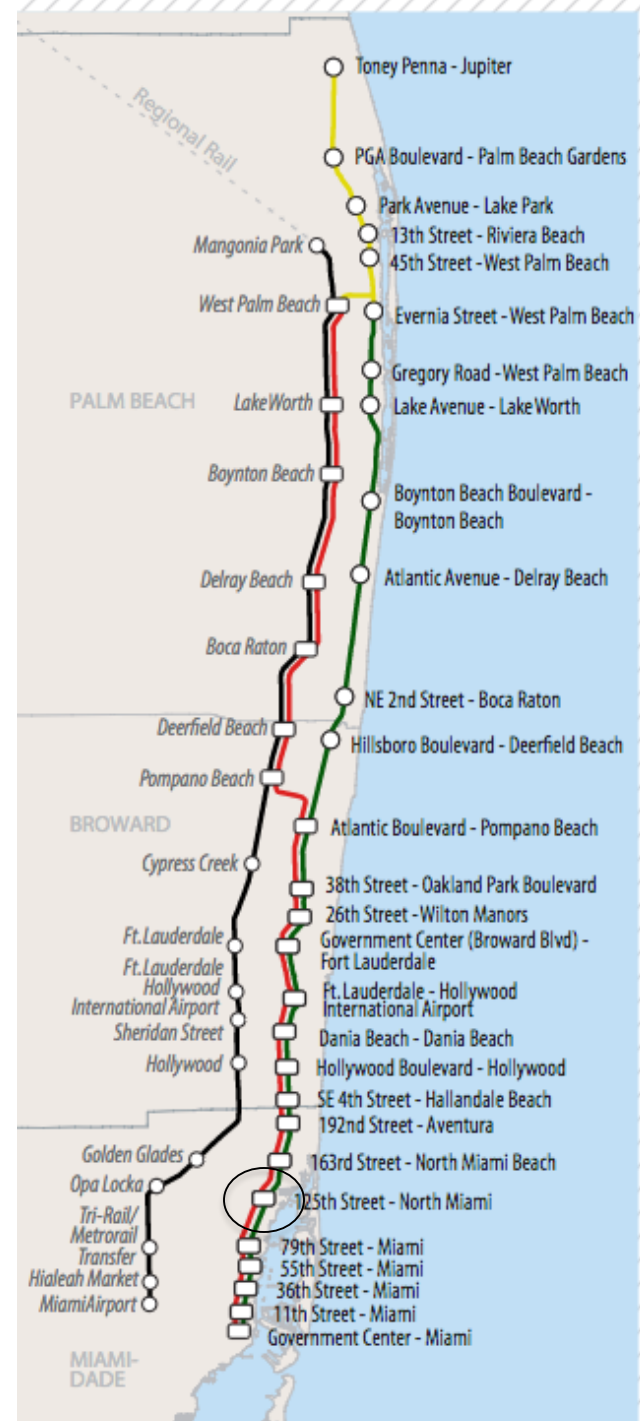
Regional Rail

Toney Penna - Jupiter
PGA Boulevard - Palm Beach Gardens
Park Avenue - Lake Park
13th Street - Riviera Beach
45th Street - West Palm Beach
Mangonia Park
West Palm Beach
Evernia Street - West Palm Beach
Gregory Road - West Palm Beach
PALM BEACH
LakeWorth
Lake Avenue - Lake Worth
Boynton Beach
Boynton Beach Boulevard - Boynton Beach
Delray Beach
Atlantic Avenue - Delray Beach
Boca Raton
NE 2nd Street - Boca Raton
Deerfield Beach
Hillsboro Boulevard - Deerfield Beach
Pompano Beach
BROWARD
Atlantic Boulevard - Pompano Beach
Cypress Creek
38th Street - Oakland Park Boulevard
26th Street - Wilton Manors
Ft.Lauderdale
Government Center (Broward Blvd) - Fort Lauderdale
Ft.Lauderdale Hollywood International Airport
Ft.Lauderdale - Hollywood International Airport
Sheridan Street
Dania Beach - Dania Beach
Hollywood
Hollywood Boulevard - Hollywood
SE 4th Street - Hallandale Beach
192nd Street - Aventura
Golden Glades
163rd Street - North Miami Beach
Opa Locka
125th Street - North Miami
Tri-Rail/ Metrorail Transfer
79th Street - Miami
55th Street - Miami
Hialeah Market
36th Street - Miami
MiamiAirport
11th Street - Miami
Government Center - Miami
MIAMI-DADE